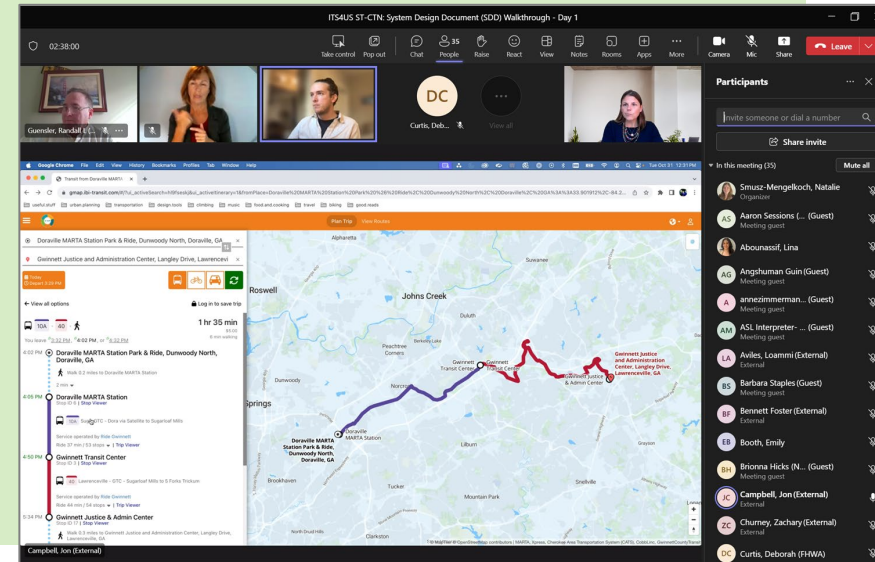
ITS4US ST-CTN: System Design Document (SDD) Walkthrough - Day 1

02:38:00

Take control Pop out Chat 35 People Raise React View Notes Rooms Apps More Camera Mic Share Leave

Guensler, Randall (...

DC
Curtis, Deb...

View all

Participants

Invite someone or dial a number

Share invite

In this meeting (35) Mute all

Smusz-Mengelkoch, Natalie
Organizer

AS Aaron Sessions (... (Guest)
Meeting guest

Abounassif, Lina

AG Angshuman Guin (Guest)
Meeting guest

A annezimmerman... (Guest)
Meeting guest

AM ASL Interpreter- ... (Guest)
Meeting guest

LA Aviles, Loammi (External)
External

BS Barbara Staples (Guest)
Meeting guest

BF Bennett Foster (External)
External

EB Booth, Emily

BH Brionna Hicks (N... (Guest)
Meeting guest

JC Campbell, Jon (External)
External

ZC Churney, Zachary (External)
External

DC Curtis, Deborah (FHWA)

Google Chrome File Edit View History Bookmarks Profiles Tab Window Help

Tue Oct 31 12:31 PM

Transit from Doraville MARTA

gmap.tbi-transit.com

useful stuff urban planning transportation design tools climbing music food and cooking travel biking good reads

Plan Trip View Routes

Doraville MARTA Station Park & Ride, Dunwoody North, Doraville, GA

Gwinnett Justice and Administration Center, Langley Drive, Lawrencevi

Today Depart 3:25 PM

View all options

Log in to save trip

10A 40

1 hr 35 min

You leave 3:32 PM, on 4:02 PM, or 5:32 PM

4:02 PM Doraville MARTA Station Park & Ride, Dunwoody North, Doraville, GA

Walk 0.2 miles to Doraville MARTA Station

2 min

4:05 PM Doraville MARTA Station
Stop ID 6 | Stop Viewer

10A To GTC - Dora via Satellite to Sugarloaf Mills

Service operated by Ride Gwinnett

Ride 37 min | 53 stops | Trip Viewer

4:50 PM Gwinnett Transit Center
Stop ID 3 | Stop Viewer

40 Lawrenceville - GTC - Sugarloaf Mills to 5 Forks Trickum

Service operated by Ride Gwinnett

Ride 44 min | 64 stops | Trip Viewer

5:34 PM Gwinnett Justice & Admin Center
Stop ID 17 | Stop Viewer

Walk 0.3 miles to Gwinnett Justice and Administration Center, Langley Drive, Lawrenceville, GA

Alpharetta
Roswell
Johns Creek
Suwanee
Duluth
Peachtree Corners
Berkeley Lake
Dunwoody
Norcross
Gwinnett Transit Center
Gwinnett Transit Center
Gwinnett Justice & Admin Center
Gwinnett Justice and Administration Center, Langley Drive, Lawrenceville, GA
Springs
Doraville MARTA Station
Doraville MARTA Station Park & Ride, Dunwoody North, Doraville, GA
Lilburn
Grayson
Snellville
Brookhaven
Tucker
Mountain Park
Clarkston

Campbell, Jon (External)